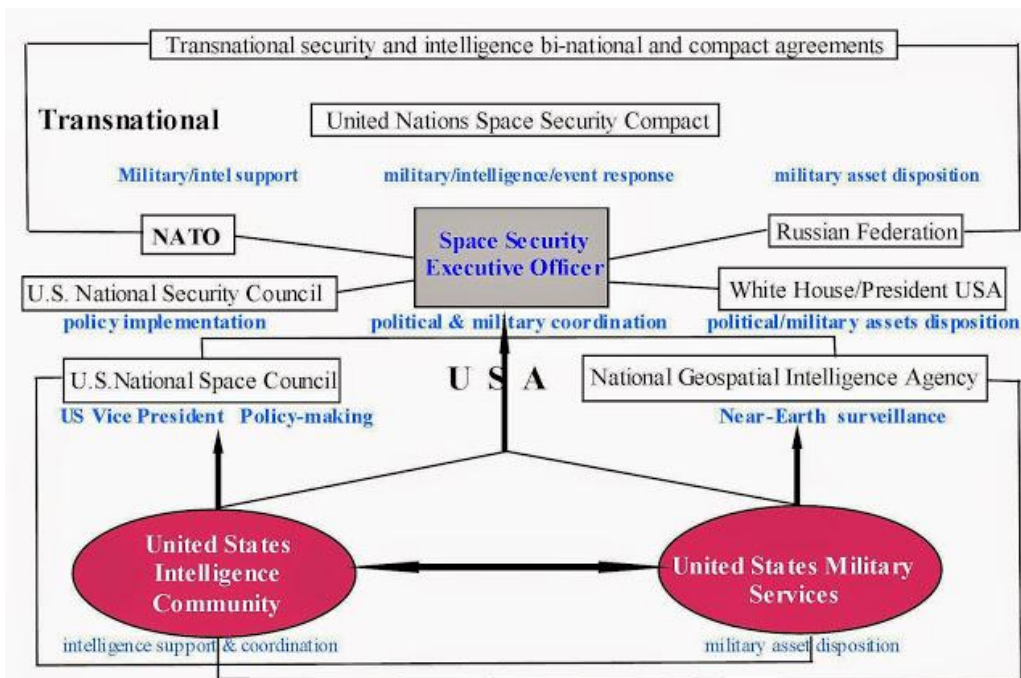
Transnational security and intelligence bi-national and compact agreements

Transnational

United Nations Space Security Compact

Military/intel support

military/intelligence/event response

military asset disposition

NATO

Space Security Executive Officer

Russian Federation

U.S. National Security Council

White House/President USA

policy implementation

political & military coordination

political/military assets disposition

U.S.National Space Council

U S A

National Geospatial Intelligence Agency

US Vice President Policy-making

Near-Earth surveillance

United States Intelligence Community

United States Military Services

intelligence support & coordination

military asset disposition